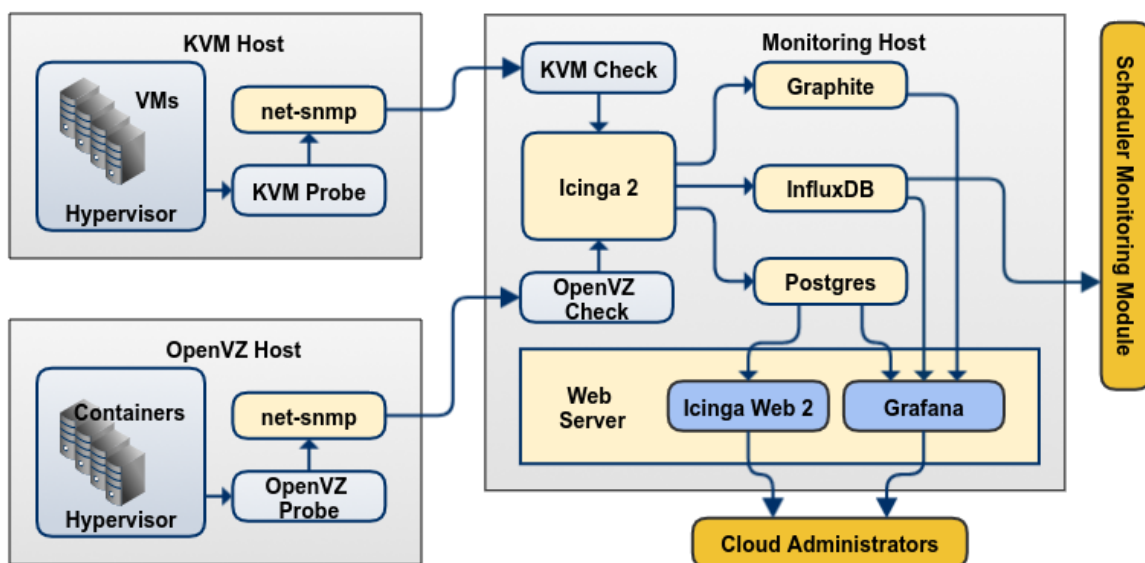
KVM Host

VMs

Hypervisor

net-snmp

KVM Probe

OpenVZ Host

Containers

Hypervisor

net-snmp

OpenVZ Probe

Monitoring Host

KVM Check

Icinga 2

OpenVZ Check

Graphite

InfluxDB

Postgres

Web Server

Icinga Web 2

Grafana

Scheduler Monitoring Module

Cloud Administrators